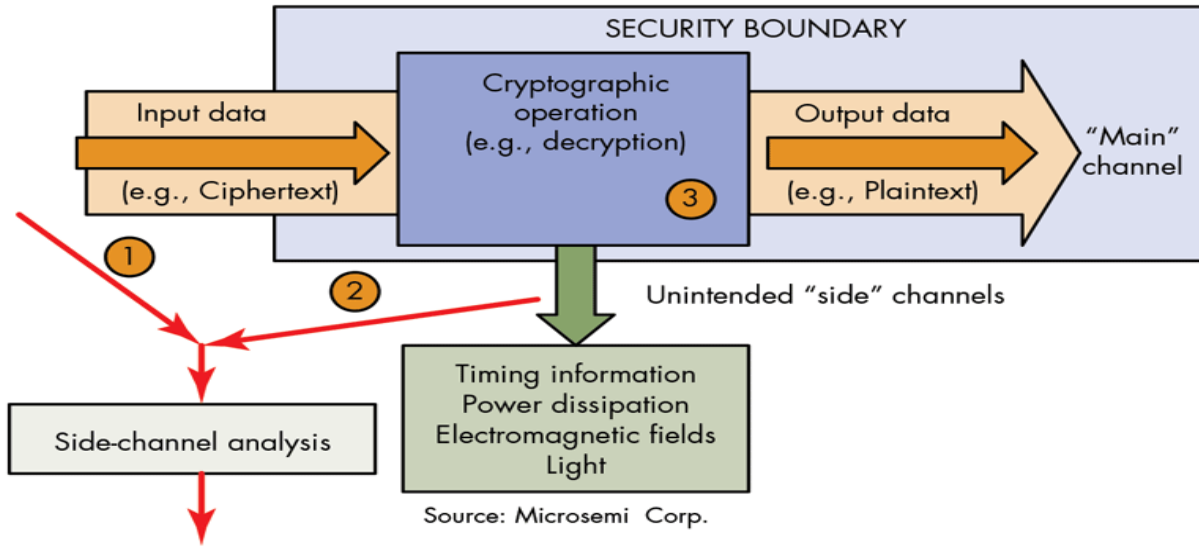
SECURITY BOUNDARY

Input data

(e.g., Ciphertext)

Cryptographic operation (e.g., decryption)

3

Output data

(e.g., Plaintext)

“Main” channel

1

2

Unintended “side” channels

Timing information
Power dissipation
Electromagnetic fields
Light

Side-channel analysis

Source: Microsemi Corp.